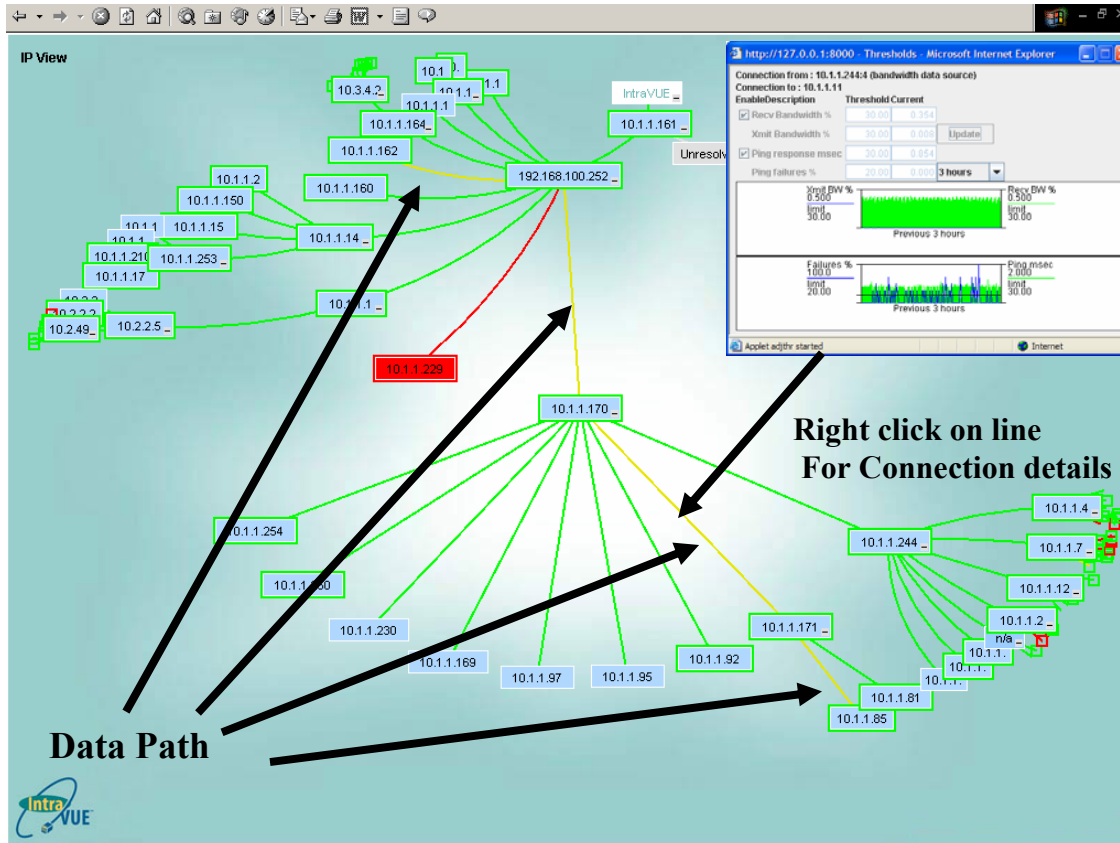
IP View

10.3.4.2_
10.1
10.1.1
10.1.1.1
10.1.1.164_
10.1.1.161_
IntraVUE_
10.1.1.162
Unresolv
192.168.100.252_
10.1.1.2
10.1.1.160
10.1.1.150
10.1.1.15
10.1.1.14_
10.1.1.210
10.1.1.253_
10.1.1.17
10.1.1.1_
10.2.2.2
10.2.49_
10.2.2.5_
10.1.1.229
10.1.1.170_
10.1.1.254
10.1.1.250
10.1.1.230
10.1.1.169
10.1.1.97
10.1.1.95
10.1.1.92
10.1.1.171_
10.1.1.244_
10.1.1.4_
10.1.1.7_
10.1.1.12_
10.1.1.2_
n/a_
10.1.1.
10.1.1.81
10.1.1.85

http://127.0.0.1:8000 - Thresholds - Microsoft Internet Explorer
Connection from : 10.1.1.244:4 (bandwidth data source)
Connection to : 10.1.1.11
Enable Description Threshold Current
Recv Bandwidth % 30.00 0.354
Xmit Bandwidth % 30.00 0.000 Update
Ping response msec 30.00 0.954
Ping failures % 20.00 0.000 3 hours
Xmit BW % 0.500 limit 30.00
Recv BW % 0.500 limit 30.00
Previous 3 hours
Failures % 100.0 limit 20.00
Ping msec 2.000 limit 30.00
Previous 3 hours
Applet adjthr started
Internet

Right click on line
For Connection details

Data Path

IntraVUE